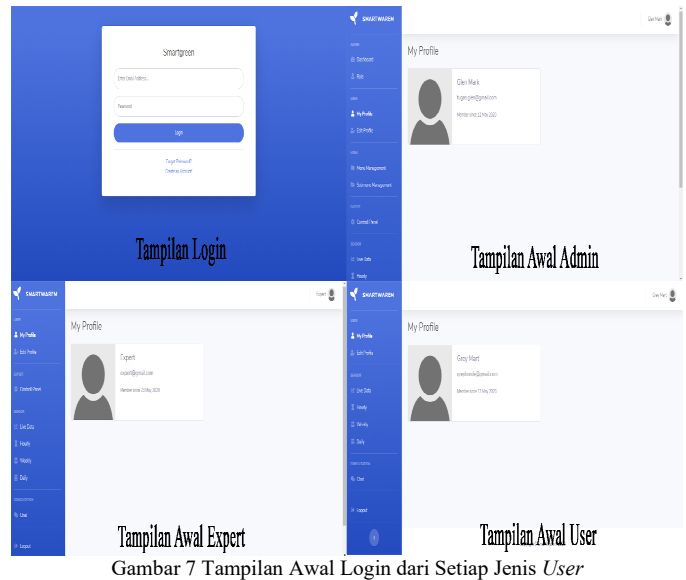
Smartgreen

Enter Email Address...

Password

Login

Forgot Password?

Create an Account!

Tampilan Login

SMARTWAREM

Dashboard

Role

My Profile

Edit Profile

Menu Management

Submenu Management

Controll Panel

Live Data

Hourly

Glen Mark

My Profile

Glen Mark

fugen.glen@gmail.com

Member since 12 May 2020

Tampilan Awal Admin

SMARTWARM

My Profile

Edit Profile

Controll Panel

Live Data

Hourly

Weekly

Daily

User

Logout

Expert

My Profile

Expert

expert@gmail.com

Member since 20 May 2020

Tampilan Awal Expert

SMARTWAREM

My Profile

Edit Profile

Live Data

Hourly

Weekly

Daily

Chat

Logout

Grey Mark

My Profile

Grey Mark

greydevada@gmail.com

Member since 11 May 2020

Tampilan Awal User

Gambar 7 Tampilan Awal Login dari Setiap Jenis User